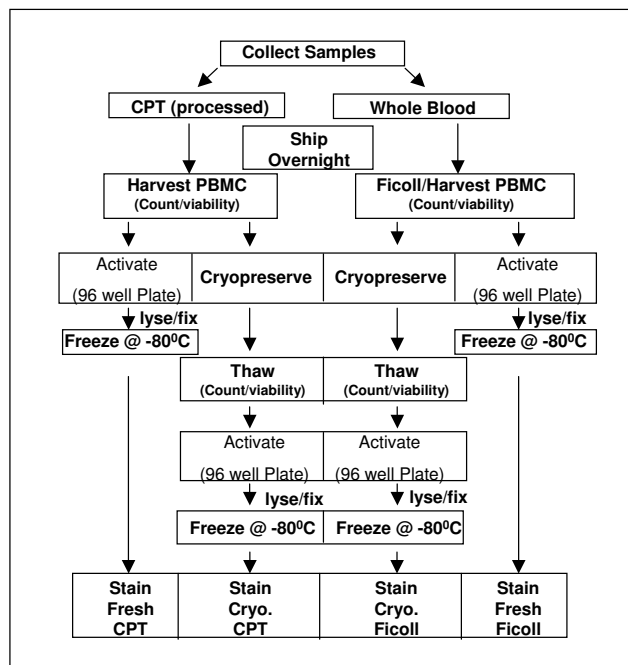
Collect Samples

CPT (processed)

Whole Blood

Ship Overnight

Harvest PBMC (Count/viability)

Ficoll/Harvest PBMC (Count/viability)

Activate (96 well Plate)

Cryopreserve

Cryopreserve

Activate (96 well Plate)

lyse/fix

lyse/fix

Freeze @ -80$^0$C

Freeze @ -80$^0$C

Thaw (Count/viability)

Thaw (Count/viability)

Activate (96 well Plate)

Activate (96 well Plate)

lyse/fix

lyse/fix

Freeze @ -80$^0$C

Freeze @ -80$^0$C

Stain Fresh CPT

Stain Cryo. CPT

Stain Cryo. Ficoll

Stain Fresh Ficoll